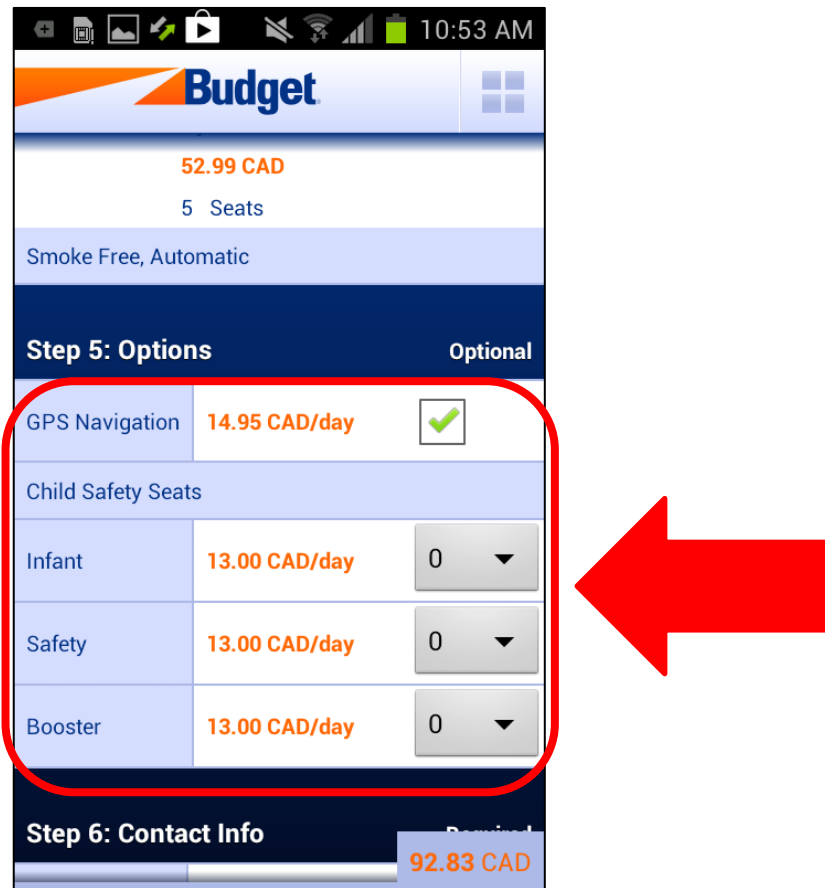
10:53 AM

Budget

52.99 CAD

5 Seats

Smoke Free, Automatic

Step 5: Options Optional

| GPS Navigation | 14.95 CAD/day | |
|---|---|---|
| Child Safety Seats | | |
| Infant | 13.00 CAD/day | 0 |
| Safety | 13.00 CAD/day | 0 |
| Booster | 13.00 CAD/day | 0 |

Step 6: Contact Info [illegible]

92.83 CAD